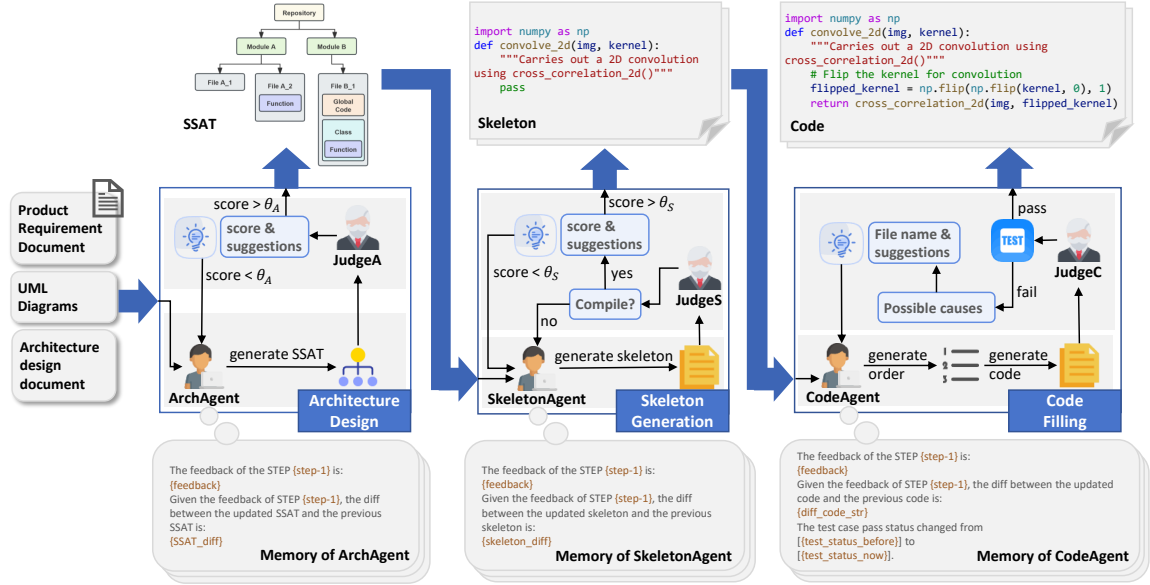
Repository

Module A

Module B

File A_1

File A_2

Function

File B_1

Global Code

Class

Function

SSAT

import numpy as np
def convolve_2d(img, kernel):
    """Carries out a 2D convolution using cross_correlation_2d()"""
    pass

Skeleton

import numpy as np
def convolve_2d(img, kernel):
    """Carries out a 2D convolution using cross_correlation_2d()"""
    # Flip the kernel for convolution
    flipped_kernel = np.flip(np.flip(kernel, 0), 1)
    return cross_correlation_2d(img, flipped_kernel)

Code

Product Requirement Document

UML Diagrams

Architecture design document

score > $\theta_A$

score & suggestions

score < $\theta_A$

JudgeA

generate SSAT

ArchAgent

Architecture Design

score > $\theta_S$

score & suggestions

score < $\theta_S$

yes

Compile?

no

JudgeS

generate skeleton

SkeletonAgent

Skeleton Generation

pass

File name & suggestions

TEST

JudgeC

fail

Possible causes

generate order

generate code

CodeAgent

Code Filling

The feedback of the STEP {step-1} is:
{feedback}
Given the feedback of STEP {step-1}, the diff between the updated SSAT and the previous SSAT is:
{SSAT_diff}

Memory of ArchAgent

The feedback of the STEP {step-1} is:
{feedback}
Given the feedback of STEP {step-1}, the diff between the updated skeleton and the previous skeleton is:
{skeleton_diff}

Memory of SkeletonAgent

The feedback of the STEP {step-1} is:
{feedback}
Given the feedback of STEP {step-1}, the diff between the updated code and the previous code is:
{diff_code_str}
The test case pass status changed from [{test_status_before}] to [{test_status_now}].

Memory of CodeAgent